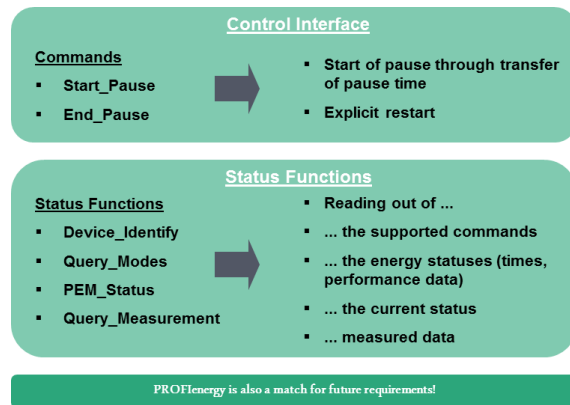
Control Interface

Commands

- Start_Pause
- End_Pause

- Start of pause through transfer of pause time
- Explicit restart

Status Functions

Status Functions

- Device_Identify
- Query_Modes
- PEM_Status
- Query_Measurement

- Reading out of ...
- ... the supported commands
- ... the energy statuses (times, performance data)
- ... the current status
- ... measured data

PROFIenergy is also a match for future requirements!